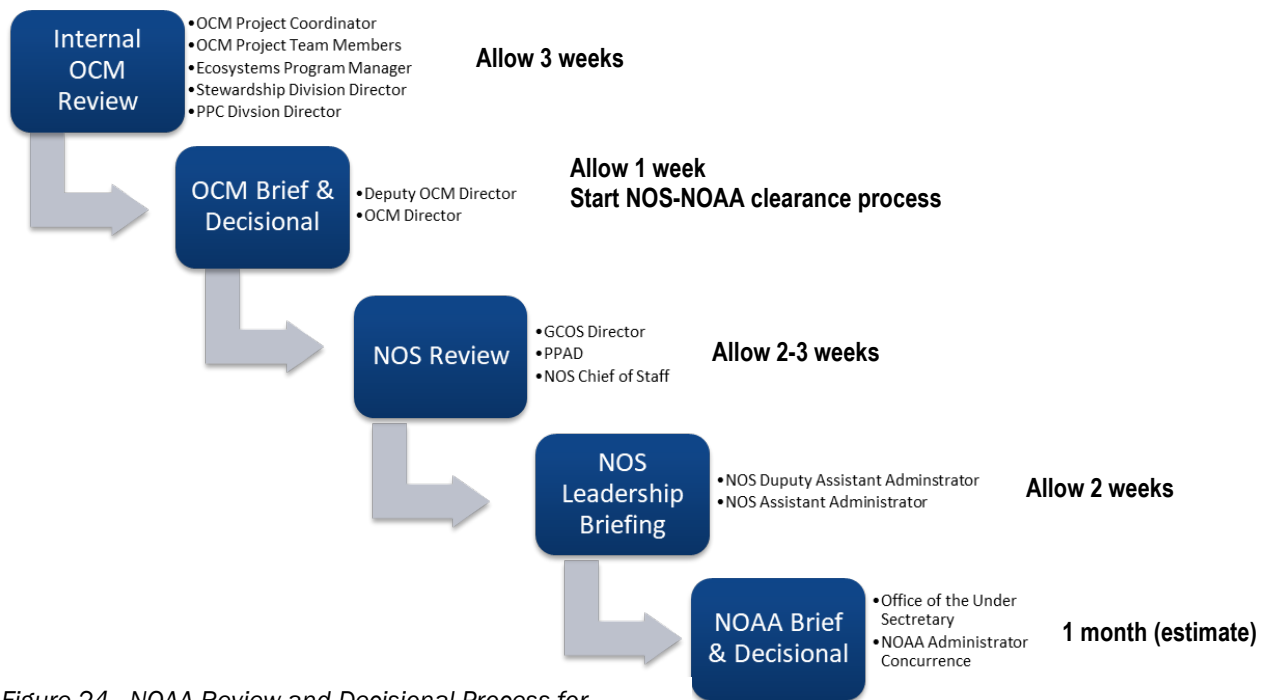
Internal OCM Review

•OCM Project Coordinator
•OCM Project Team Members
•Ecosystems Program Manager
•Stewardship Division Director
•PPC Divsion Director

Allow 3 weeks

OCM Brief & Decisional

•Deputy OCM Director
•OCM Director

Allow 1 week
Start NOS-NOAA clearance process

NOS Review

•GCOS Director
•PPAD
•NOS Chief of Staff

Allow 2-3 weeks

NOS Leadership Briefing

•NOS Duputy Assistant Adminstrator
•NOS Assistant Administrator

Allow 2 weeks

NOAA Brief & Decisional

•Office of the Under Secretary
•NOAA Administrator Concurrence

1 month (estimate)

Figure 24. NOAA Review and Decisional Process for